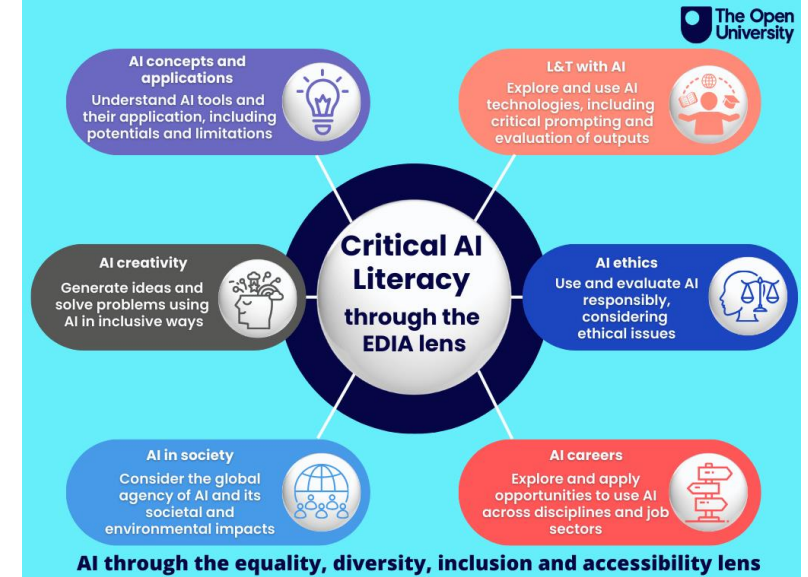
The Open University

AI concepts and applications
Understand AI tools and their application, including potentials and limitations

L&T with AI
Explore and use AI technologies, including critical prompting and evaluation of outputs

Critical AI Literacy through the EDIA lens

AI creativity
Generate ideas and solve problems using AI in inclusive ways

AI ethics
Use and evaluate AI responsibly, considering ethical issues

AI in society
Consider the global agency of AI and its societal and environmental impacts

AI careers
Explore and apply opportunities to use AI across disciplines and job sectors

AI through the equality, diversity, inclusion and accessibility lens